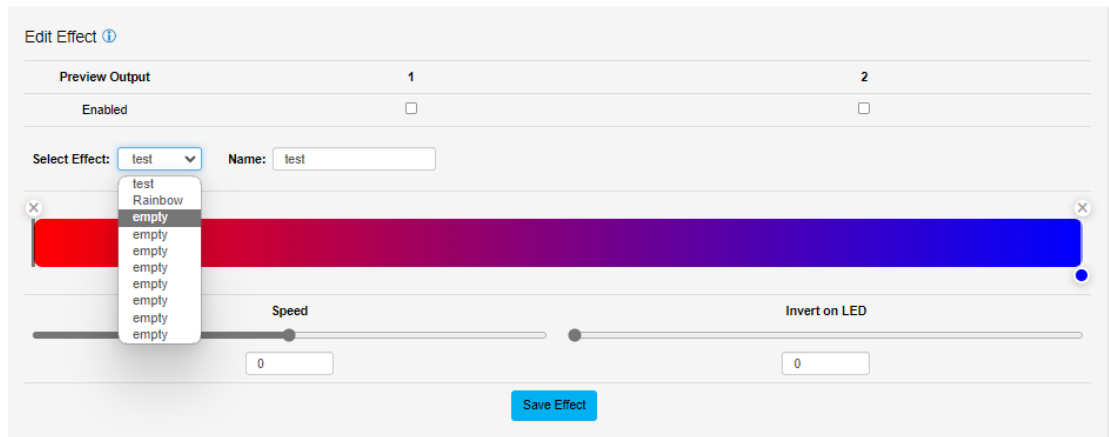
Edit Effect ⓘ

| Preview Output | 1 | 2 |
|---|---|---|
| Enabled | ☐ | ☐ |

Select Effect: test

Name: test

test
Rainbow
empty
empty
empty
empty
empty
empty
empty
empty

Speed

0

Invert on LED

0

Save Effect